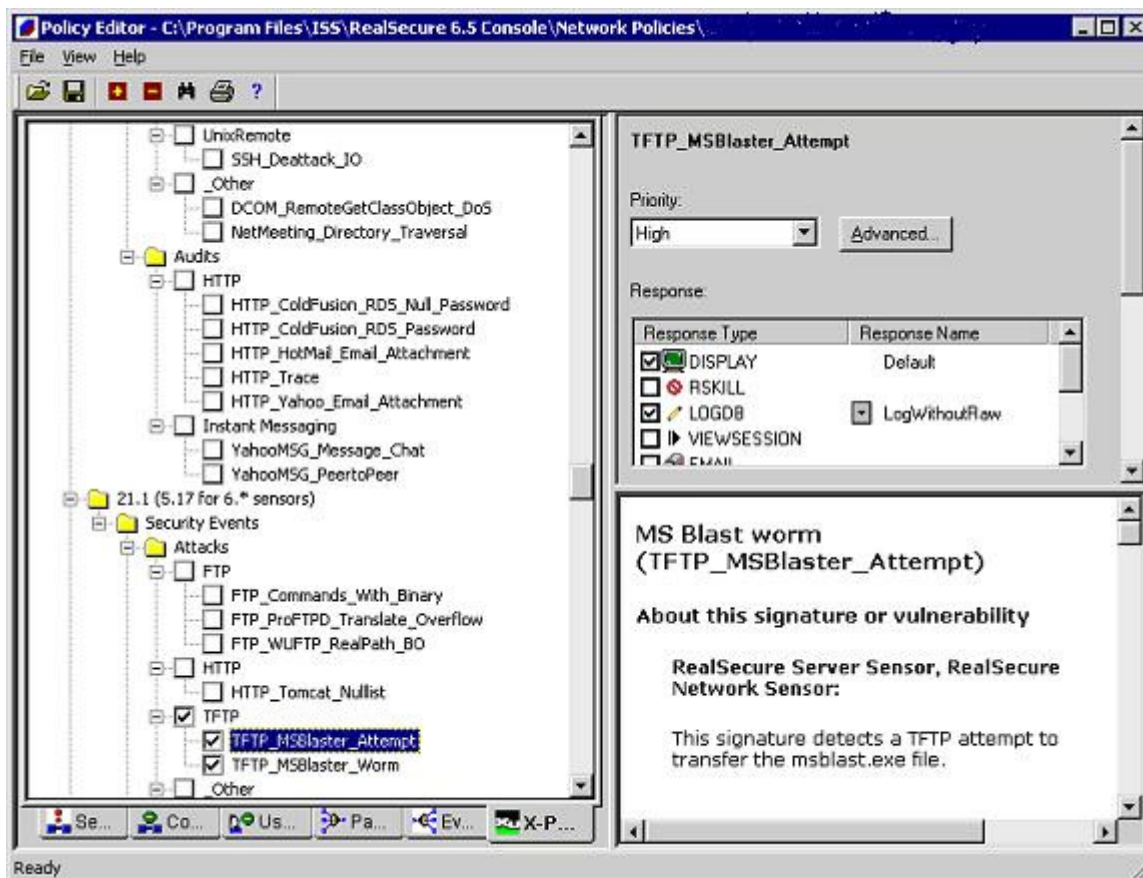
Policy Editor - C:\Program Files\ISS\RealSecure 6.5 Console\Network Policies\

File View Help

UnixRemote
SSH_Deattack_IO
_Other
DCOM_RemoteGetClassObject_DoS
NetMeeting_Directory_Traversal
Audits
HTTP
HTTP_ColdFusion_RDS_Null_Password
HTTP_ColdFusion_RDS_Password
HTTP_HotMail_Email_Attachment
HTTP_Trace
HTTP_Yahoo_Email_Attachment
Instant Messaging
YahooMSG_Message_Chat
YahooMSG_PeertoPeer
21.1 (5.17 for 6.* sensors)
Security Events
Attacks
FTP
FTP_Commands_With_Binary
FTP_ProFTPD_Translate_Overflow
FTP_WUFTP_RealPath_BO
HTTP
HTTP_Tomcat_Nullist
TFTP
TFTP_MSBlaster_Attempt
TFTP_MSBlaster_Worm
_Other

Se... Co... Us... Pa... Ev... X-P...

TFTP_MSBlaster_Attempt

Priority:
High
Advanced...

Response:

| Response Type | Response Name |
|---|---|
| DISPLAY | Default |
| RSKILL | |
| LOGDB | LogWithoutRaw |
| VIEWSESSION | |
| EMAIL | |

MS Blast worm (TFTP_MSBlaster_Attempt)

About this signature or vulnerability

RealSecure Server Sensor, RealSecure Network Sensor:

This signature detects a TFTP attempt to transfer the msblast.exe file.

Ready